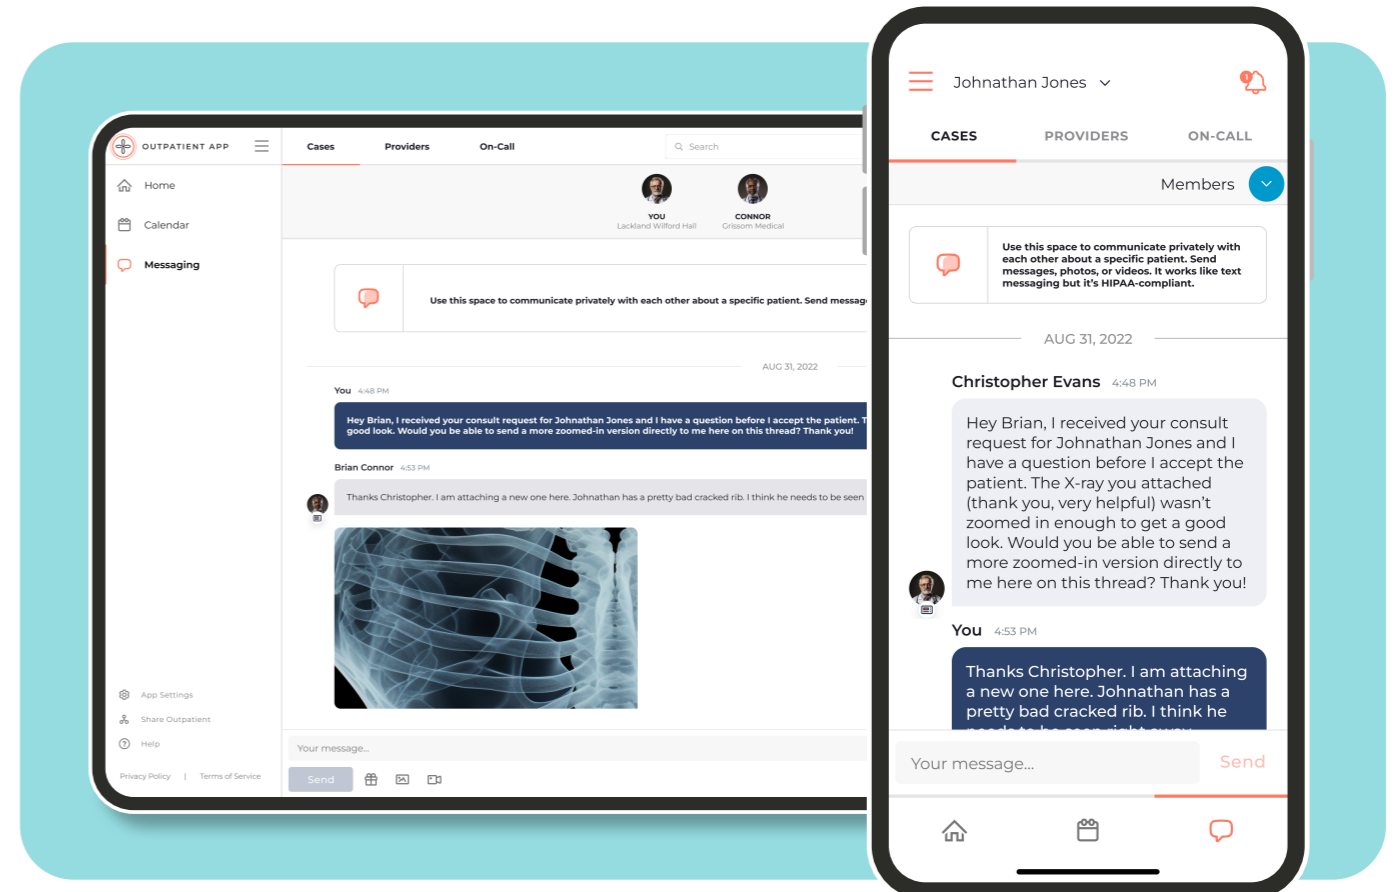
OUTPATIENT APP

Home

Calendar

Messaging

App Settings

Share Outpatient

Help

Privacy Policy | Terms of Service

Cases Providers On-Call

Search

YOU
Lackland Wilford Hall

CONNOR
Grissom Medical

Use this space to communicate privately with each other about a specific patient. Send messag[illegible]

AUG 31, 2022

You 4:48 PM

Hey Brian, I received your consult request for Johnathan Jones and I have a question before I accept the patient. T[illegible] good look. Would you be able to send a more zoomed-in version directly to me here on this thread? Thank you!

Brian Connor 4:53 PM

Thanks Christopher. I am attaching a new one here. Johnathan has a pretty bad cracked rib. I think he needs to be seen

Your message...

Send

Johnathan Jones

CASES PROVIDERS ON-CALL

Members

Use this space to communicate privately with each other about a specific patient. Send messages, photos, or videos. It works like text messaging but it's HIPAA-compliant.

AUG 31, 2022

Christopher Evans 4:48 PM

Hey Brian, I received your consult request for Johnathan Jones and I have a question before I accept the patient. The X-ray you attached (thank you, very helpful) wasn't zoomed in enough to get a good look. Would you be able to send a more zoomed-in version directly to me here on this thread? Thank you!

You 4:53 PM

Thanks Christopher. I am attaching a new one here. Johnathan has a pretty bad cracked rib. I think he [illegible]

Your message...

Send